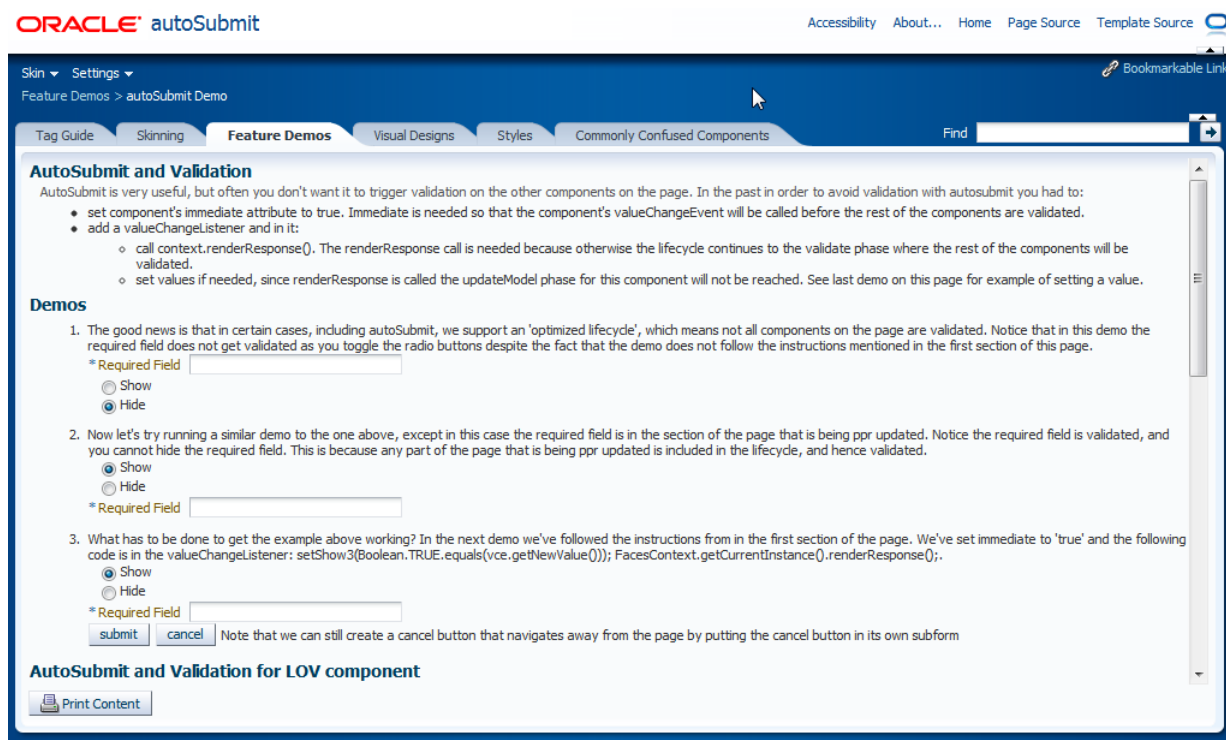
ORACLE® autoSubmit

Accessibility About... Home Page Source Template Source

Skin ▾ Settings ▾

Bookmarkable Link

Feature Demos > autoSubmit Demo

Tag Guide | Skinning | Feature Demos | Visual Designs | Styles | Commonly Confused Components

Find

AutoSubmit and Validation

AutoSubmit is very useful, but often you don't want it to trigger validation on the other components on the page. In the past in order to avoid validation with autosubmit you had to:

- set component's immediate attribute to true. Immediate is needed so that the component's valueChangeEvent will be called before the rest of the components are validated.
- add a valueChangeListener and in it:
  - call context.renderResponse(). The renderResponse call is needed because otherwise the lifecycle continues to the validate phase where the rest of the components will be validated.
  - set values if needed, since renderResponse is called the updateModel phase for this component will not be reached. See last demo on this page for example of setting a value.

Demos

1. The good news is that in certain cases, including autoSubmit, we support an 'optimized lifecycle', which means not all components on the page are validated. Notice that in this demo the required field does not get validated as you toggle the radio buttons despite the fact that the demo does not follow the instructions mentioned in the first section of this page.

* Required Field

Show

Hide

2. Now let's try running a similar demo to the one above, except in this case the required field is in the section of the page that is being ppr updated. Notice the required field is validated, and you cannot hide the required field. This is because any part of the page that is being ppr updated is included in the lifecycle, and hence validated.

Show

Hide

* Required Field

3. What has to be done to get the example above working? In the next demo we've followed the instructions from in the first section of the page. We've set immediate to 'true' and the following code is in the valueChangeListener: setShow3(Boolean.TRUE.equals(vce.getNewValue())); FacesContext.getCurrentInstance().renderResponse();.

Show

Hide

* Required Field

submit cancel Note that we can still create a cancel button that navigates away from the page by putting the cancel button in its own subform

AutoSubmit and Validation for LOV component

Print Content